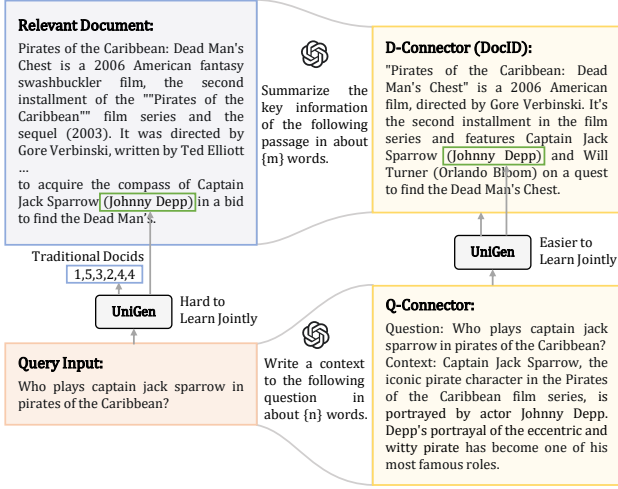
**Relevant Document:**

Pirates of the Caribbean: Dead Man's Chest is a 2006 American fantasy swashbuckler film, the second installment of the ""Pirates of the Caribbean"" film series and the sequel (2003). It was directed by Gore Verbinski, written by Ted Elliott

...

to acquire the compass of Captain Jack Sparrow (Johnny Depp) in a bid to find the Dead Man's.

Summarize the key information of the following passage in about {m} words.

**D-Connector (DocID):**

"Pirates of the Caribbean: Dead Man's Chest" is a 2006 American film, directed by Gore Verbinski. It's the second installment in the film series and features Captain Jack Sparrow (Johnny Depp) and Will Turner (Orlando Bloom) on a quest to find the Dead Man's Chest.

Traditional Docids

1,5,3,2,4,4

UniGen

Hard to Learn Jointly

UniGen

Easier to Learn Jointly

**Query Input:**

Who plays captain jack sparrow in pirates of the Caribbean?

Write a context to the following question in about {n} words.

**Q-Connector:**

Question: Who plays captain jack sparrow in pirates of the Caribbean?

Context: Captain Jack Sparrow, the iconic pirate character in the Pirates of the Caribbean film series, is portrayed by actor Johnny Depp. Depp's portrayal of the eccentric and witty pirate has become one of his most famous roles.